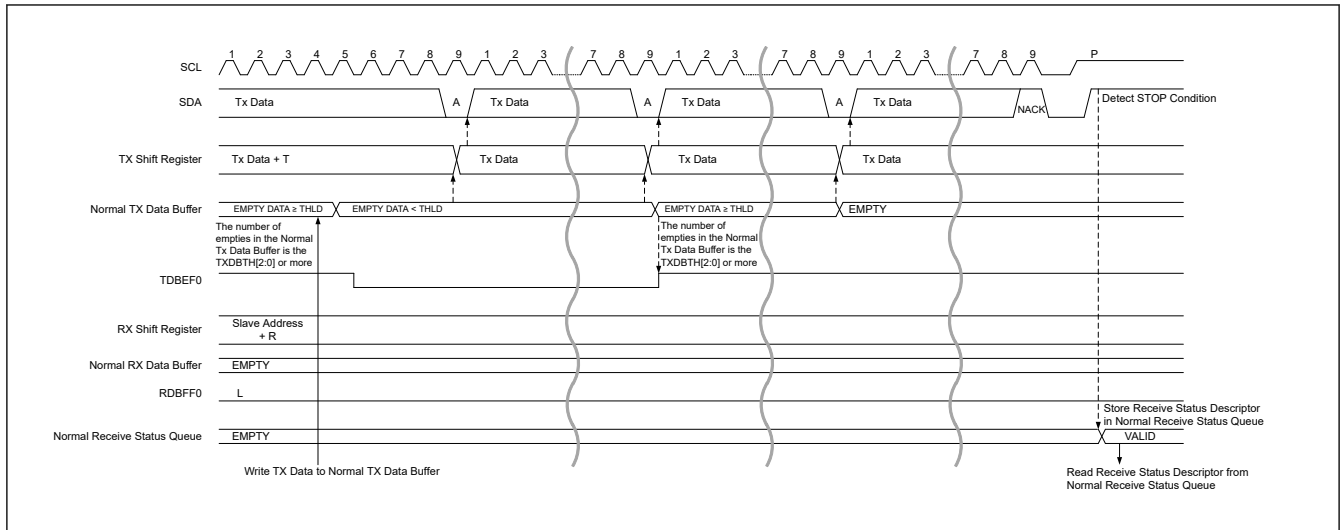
SCL 1 2 3 4 5 6 7 8 9 1 2 3 7 8 9 1 2 3 7 8 9 1 2 3 7 8 9 P

SDA Tx Data A Tx Data A Tx Data A Tx Data NACK Detect STOP Condition

TX Shift Register Tx Data + T Tx Data Tx Data Tx Data

Normal TX Data Buffer EMPTY DATA ≥ THLD EMPTY DATA < THLD EMPTY DATA ≥ THLD EMPTY

The number of empties in the Normal Tx Data Buffer is the TXDBTH[2:0] or more

The number of empties in the Normal Tx Data Buffer is the TXDBTH[2:0] or more

TDBEF0

RX Shift Register Slave Address + R

Normal RX Data Buffer EMPTY

RDBFF0 L

Store Receive Status Descriptor in Normal Receive Status Queue

Normal Receive Status Queue EMPTY VALID

Write TX Data to Normal TX Data Buffer

Read Receive Status Descriptor from Normal Receive Status Queue